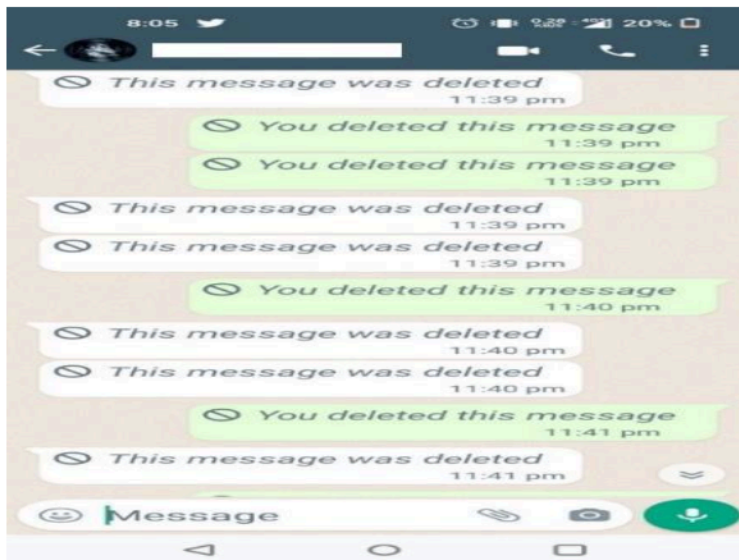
8:05

20%

This message was deleted 11:39 pm

You deleted this message 11:39 pm

You deleted this message 11:39 pm

This message was deleted 11:39 pm

This message was deleted 11:39 pm

You deleted this message 11:40 pm

This message was deleted 11:40 pm

This message was deleted 11:40 pm

You deleted this message 11:41 pm

This message was deleted 11:41 pm

Message